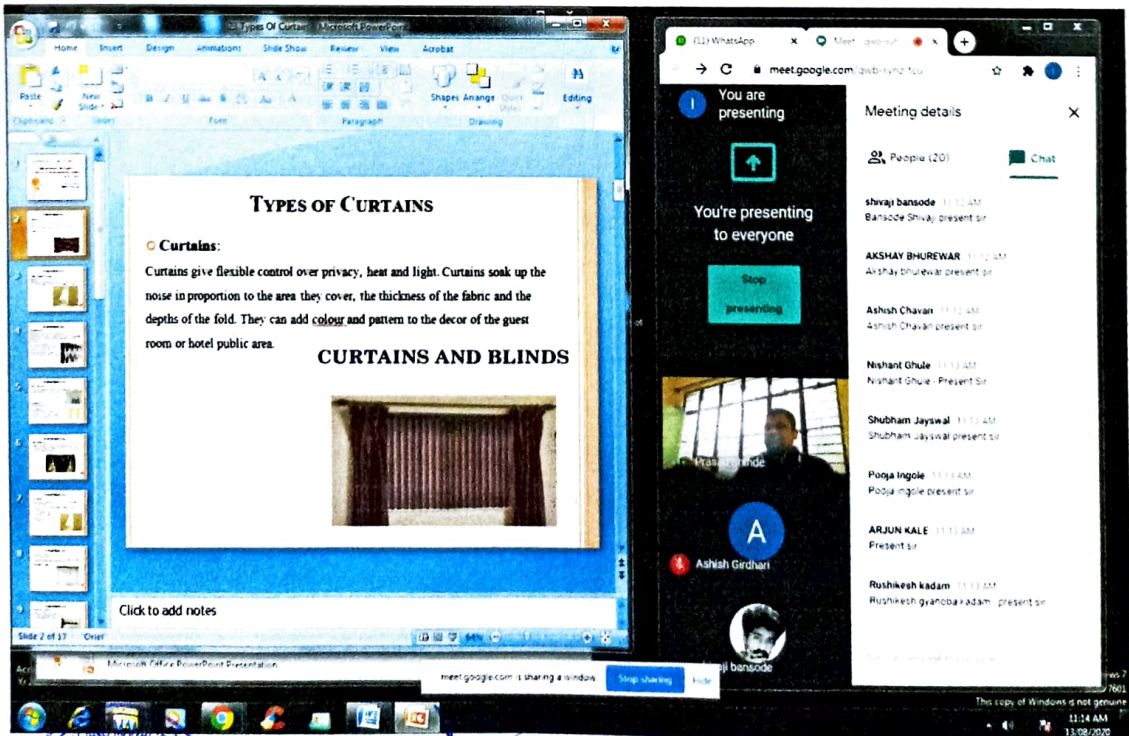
Types Of Curtains - Microsoft PowerPoint

Home Insert Design Animations Slide Show Review View Acrobat

Paste New Slide Shapes Arrange Quick Styles Editing

Clipboard Slides Font Paragraph Drawing

TYPES OF CURTAINS

Curtains:

Curtains give flexible control over privacy, heat and light. Curtains soak up the noise in proportion to the area they cover, the thickness of the fabric and the depths of the fold. They can add colour and pattern to the decor of the guest room or hotel public area.

CURTAINS AND BLINDS

Click to add notes

Slide 2 of 17

(11) WhatsApp

Meet - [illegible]

meet.google.com/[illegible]

You are presenting

You're presenting to everyone

Stop presenting

Prasad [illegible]nde

A

Ashish Girdhari

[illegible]ji bansode

Meeting details

People (20)

Chat

shivaji bansode 11:12 AM
Bansode Shivaji present sir

AKSHAY BHUREWAR 11:12 AM
Akshay bhurewar present sir

Ashish Chavan 11:12 AM
Ashish Chavan present sir

Nishant Ghule 11:13 AM
Nishant Ghule - Present Sir

Shubham Jayswal 11:13 AM
Shubham Jayswal present sir

Pooja Ingole 11:13 AM
Pooja ingole present sir

ARJUN KALE 11:13 AM
Present sir

Rushikesh kadam 11:13 AM
Rushikesh gyanoba kadam . present sir

Microsoft Office PowerPoint Presentation

meet.google.com is sharing a window. Stop sharing Hide

This copy of Windows is not genuine

11:14 AM
13/08/2020